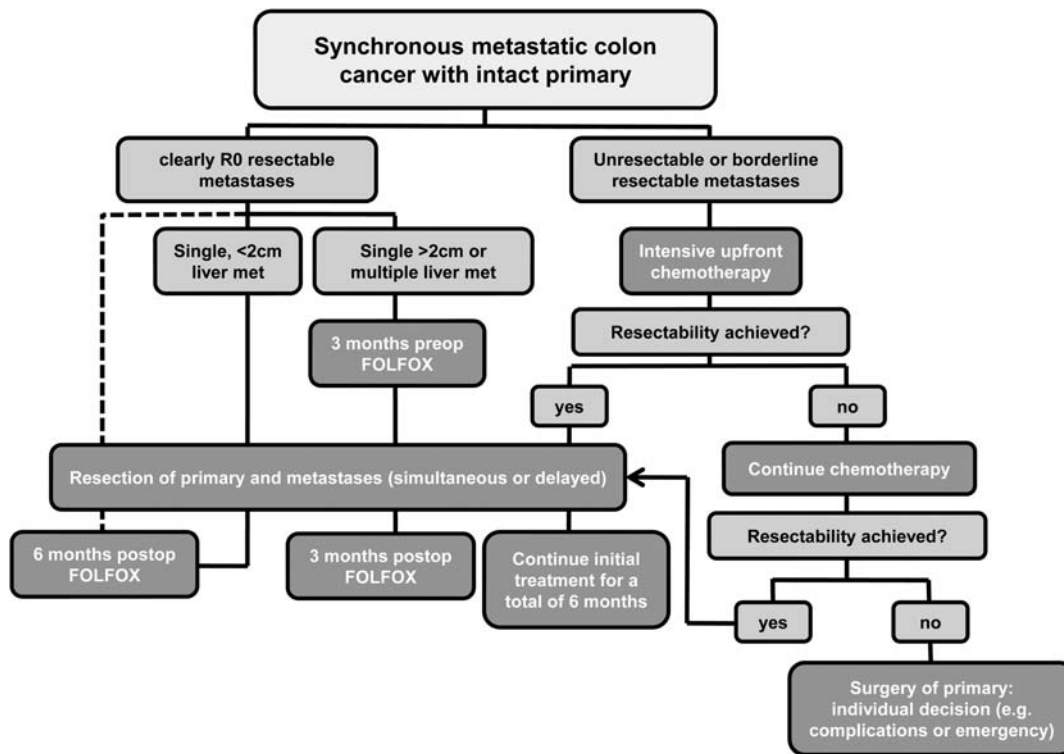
Synchronous metastatic colon cancer with intact primary

clearly R0 resectable metastases

Unresectable or borderline resectable metastases

Single, <2cm liver met

Single >2cm or multiple liver met

Intensive upfront chemotherapy

Resectability achieved?

3 months preop FOLFOX

yes

no

Resection of primary and metastases (simultaneous or delayed)

Continue chemotherapy

Resectability achieved?

6 months postop FOLFOX

3 months postop FOLFOX

Continue initial treatment for a total of 6 months

yes

no

Surgery of primary: individual decision (e.g. complications or emergency)